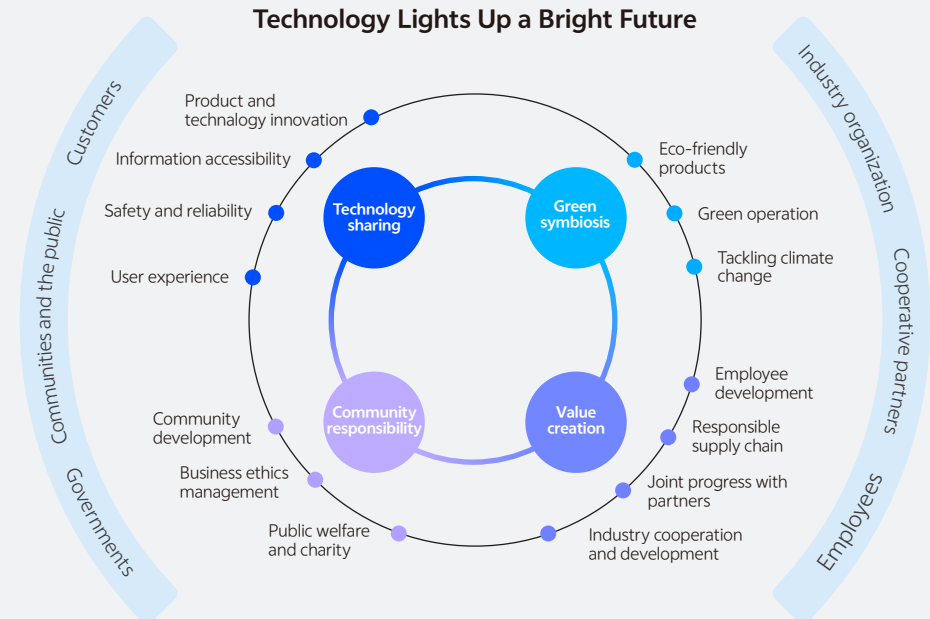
Technology Lights Up a Bright Future

Customers

Communities and the public

Governments

Industry organization

Cooperative partners

Employees

Product and technology innovation

Information accessibility

Safety and reliability

User experience

Technology sharing

Green symbiosis

Eco-friendly products

Green operation

Tackling climate change

Community responsibility

Value creation

Employee development

Responsible supply chain

Joint progress with partners

Industry cooperation and development

Community development

Business ethics management

Public welfare and charity